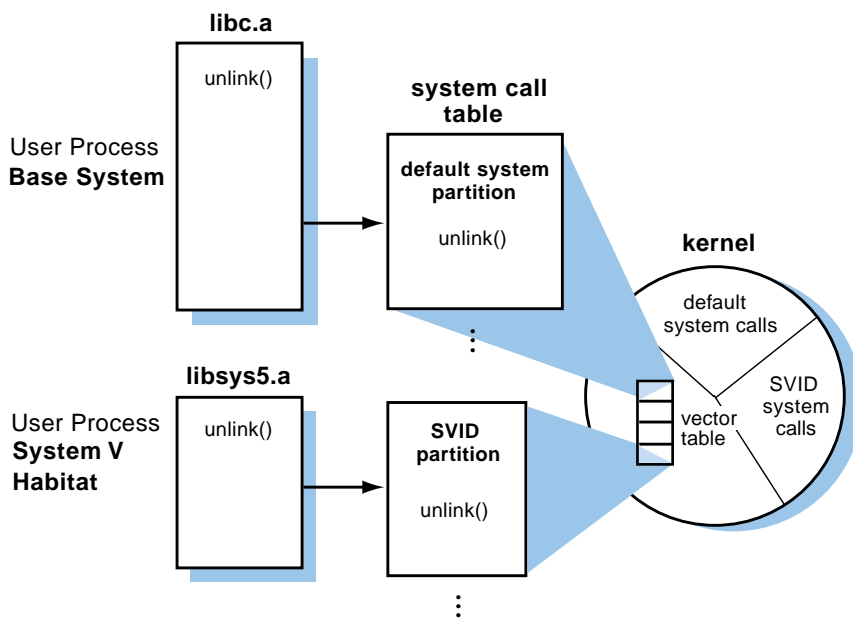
libc.a

unlink()

system call table

User Process
Base System

default system partition

unlink()

kernel

default system calls

SVID system calls

vector table

libsys5.a

User Process
System V Habitat

unlink()

SVID partition

unlink()